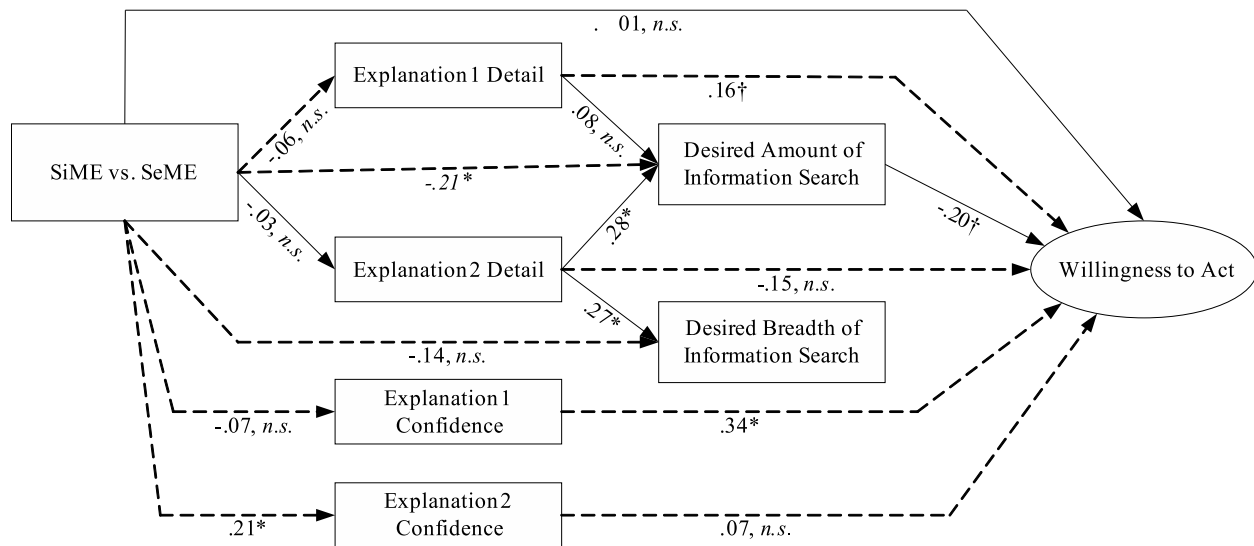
. 01, *n.s.*

SiME vs. SeME

Explanation 1 Detail

-.06, *n.s.*

.16†

.08, *n.s.*

Desired Amount of Information Search

*-.21**

-.03, *n.s.*

.28*

-.20†

Explanation 2 Detail

-.15, *n.s.*

Willingness to Act

.27*

Desired Breadth of Information Search

-.14, *n.s.*

Explanation 1 Confidence

-.07, *n.s.*

.34*

Explanation 2 Confidence

.21*

.07, *n.s.*